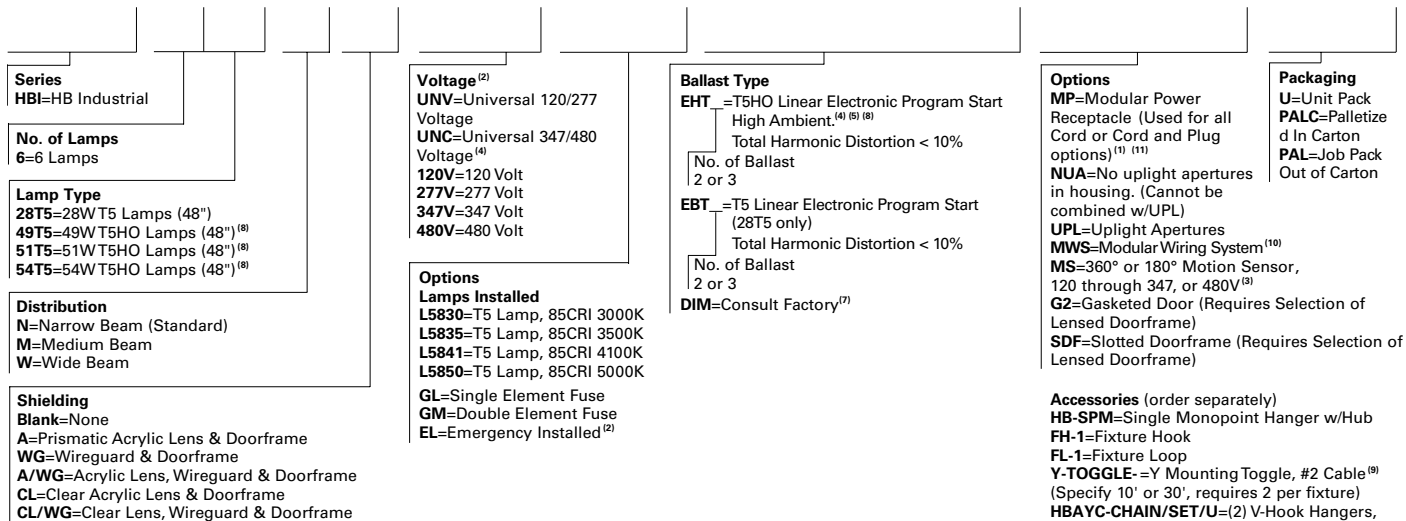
**Series**
**HBI**=HB Industrial

**No. of Lamps**
**6**=6 Lamps

**Lamp Type**
**28T5**=28W T5 Lamps (48")
**49T5**=49W T5HO Lamps (48")$^{(8)}$
**51T5**=51W T5HO Lamps (48")$^{(8)}$
**54T5**=54W T5HO Lamps (48")$^{(8)}$

**Distribution**
**N**=Narrow Beam (Standard)
**M**=Medium Beam
**W**=Wide Beam

**Shielding**
**Blank**=None
**A**=Prismatic Acrylic Lens & Doorframe
**WG**=Wireguard & Doorframe
**A/WG**=Acrylic Lens, Wireguard & Doorframe
**CL**=Clear Acrylic Lens & Doorframe
**CL/WG**=Clear Lens, Wireguard & Doorframe

**Voltage**$^{(2)}$
**UNV**=Universal 120/277 Voltage
**UNC**=Universal 347/480 Voltage$^{(4)}$
**120V**=120 Volt
**277V**=277 Volt
**347V**=347 Volt
**480V**=480 Volt

**Options**
**Lamps Installed**
**L5830**=T5 Lamp, 85CRI 3000K
**L5835**=T5 Lamp, 85CRI 3500K
**L5841**=T5 Lamp, 85CRI 4100K
**L5850**=T5 Lamp, 85CRI 5000K
**GL**=Single Element Fuse
**GM**=Double Element Fuse
**EL**=Emergency Installed$^{(2)}$

**Ballast Type**
**EHT**_=T5HO Linear Electronic Program Start High Ambient.$^{(4)(5)(8)}$
Total Harmonic Distortion < 10%
No. of Ballast
2 or 3
**EBT**_=T5 Linear Electronic Program Start (28T5 only)
Total Harmonic Distortion < 10%
No. of Ballast
2 or 3
**DIM**=Consult Factory$^{(7)}$

**Options**
**MP**=Modular Power Receptacle (Used for all Cord or Cord and Plug options)$^{(1)(11)}$
**NUA**=No uplight apertures in housing. (Cannot be combined w/UPL)
**UPL**=Uplight Apertures
**MWS**=Modular Wiring System$^{(10)}$
**MS**=360° or 180° Motion Sensor, 120 through 347, or 480V$^{(3)}$
**G2**=Gasketed Door (Requires Selection of Lensed Doorframe)
**SDF**=Slotted Doorframe (Requires Selection of Lensed Doorframe)

**Packaging**
**U**=Unit Pack
**PALC**=Palletized In Carton
**PAL**=Job Pack Out of Carton

**Accessories** (order separately)
**HB-SPM**=Single Monopoint Hanger w/Hub
**FH-1**=Fixture Hook
**FL-1**=Fixture Loop
**Y-TOGGLE-**=Y Mounting Toggle, #2 Cable$^{(9)}$ (Specify 10' or 30', requires 2 per fixture)
**HBAYC-CHAIN/SET/U**=(2) V-Hook Hangers,